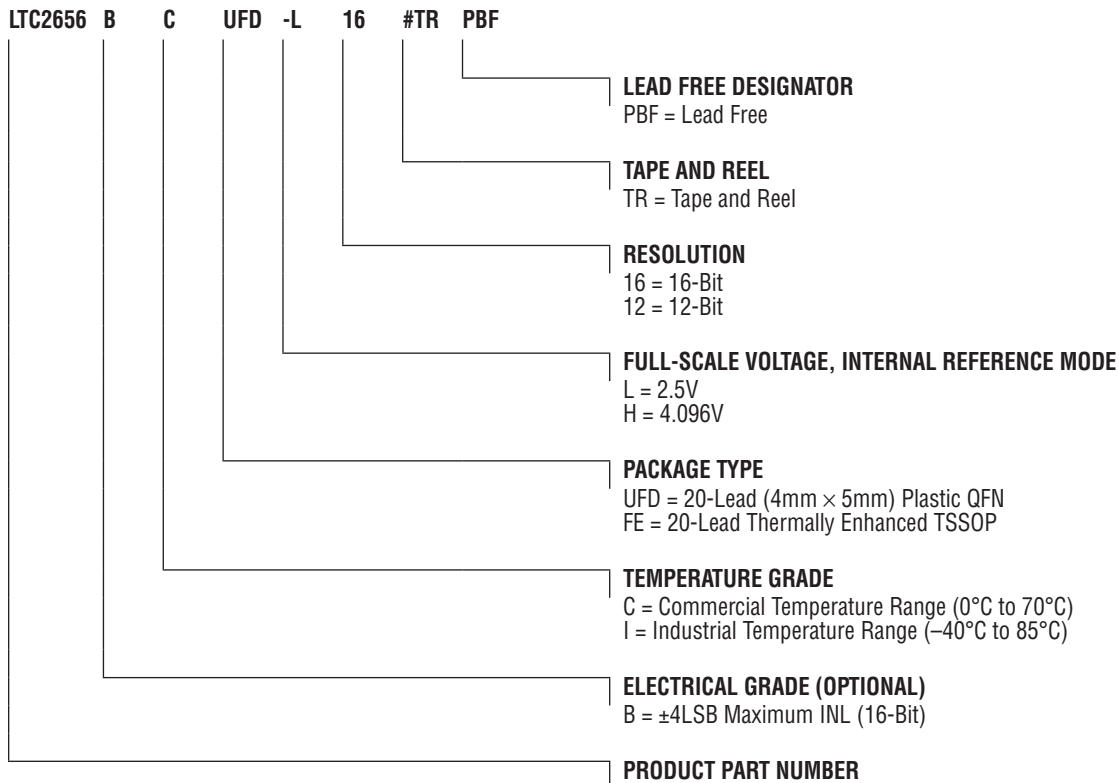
LTC2656 B C UFD -L 16 #TR PBF

LEAD FREE DESIGNATOR
PBF = Lead Free

TAPE AND REEL
TR = Tape and Reel

RESOLUTION
16 = 16-Bit
12 = 12-Bit

FULL-SCALE VOLTAGE, INTERNAL REFERENCE MODE
L = 2.5V
H = 4.096V

PACKAGE TYPE
UFD = 20-Lead (4mm $\times$ 5mm) Plastic QFN
FE = 20-Lead Thermally Enhanced TSSOP

TEMPERATURE GRADE
C = Commercial Temperature Range (0°C to 70°C)
I = Industrial Temperature Range (–40°C to 85°C)

ELECTRICAL GRADE (OPTIONAL)
B = ±4LSB Maximum INL (16-Bit)

PRODUCT PART NUMBER